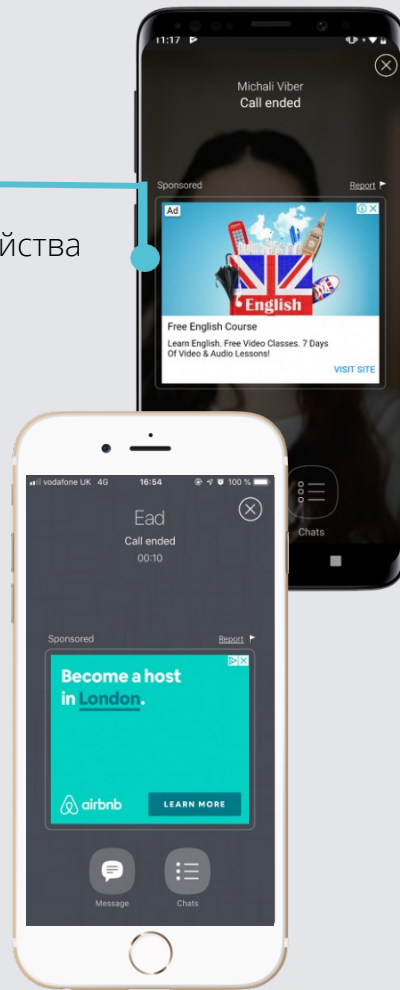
йства

11:17

Michali Viber
Call ended

Sponsored
Report

Ad

English

Free English Course
Learn English. Free Video Classes. 7 Days Of Video & Audio Lessons!
VISIT SITE

Chats

vodafone UK 4G 16:54 100 %

Ead
Call ended
00:10

Sponsored
Report

Become a host in London.

airbnb
LEARN MORE

Message
Chats